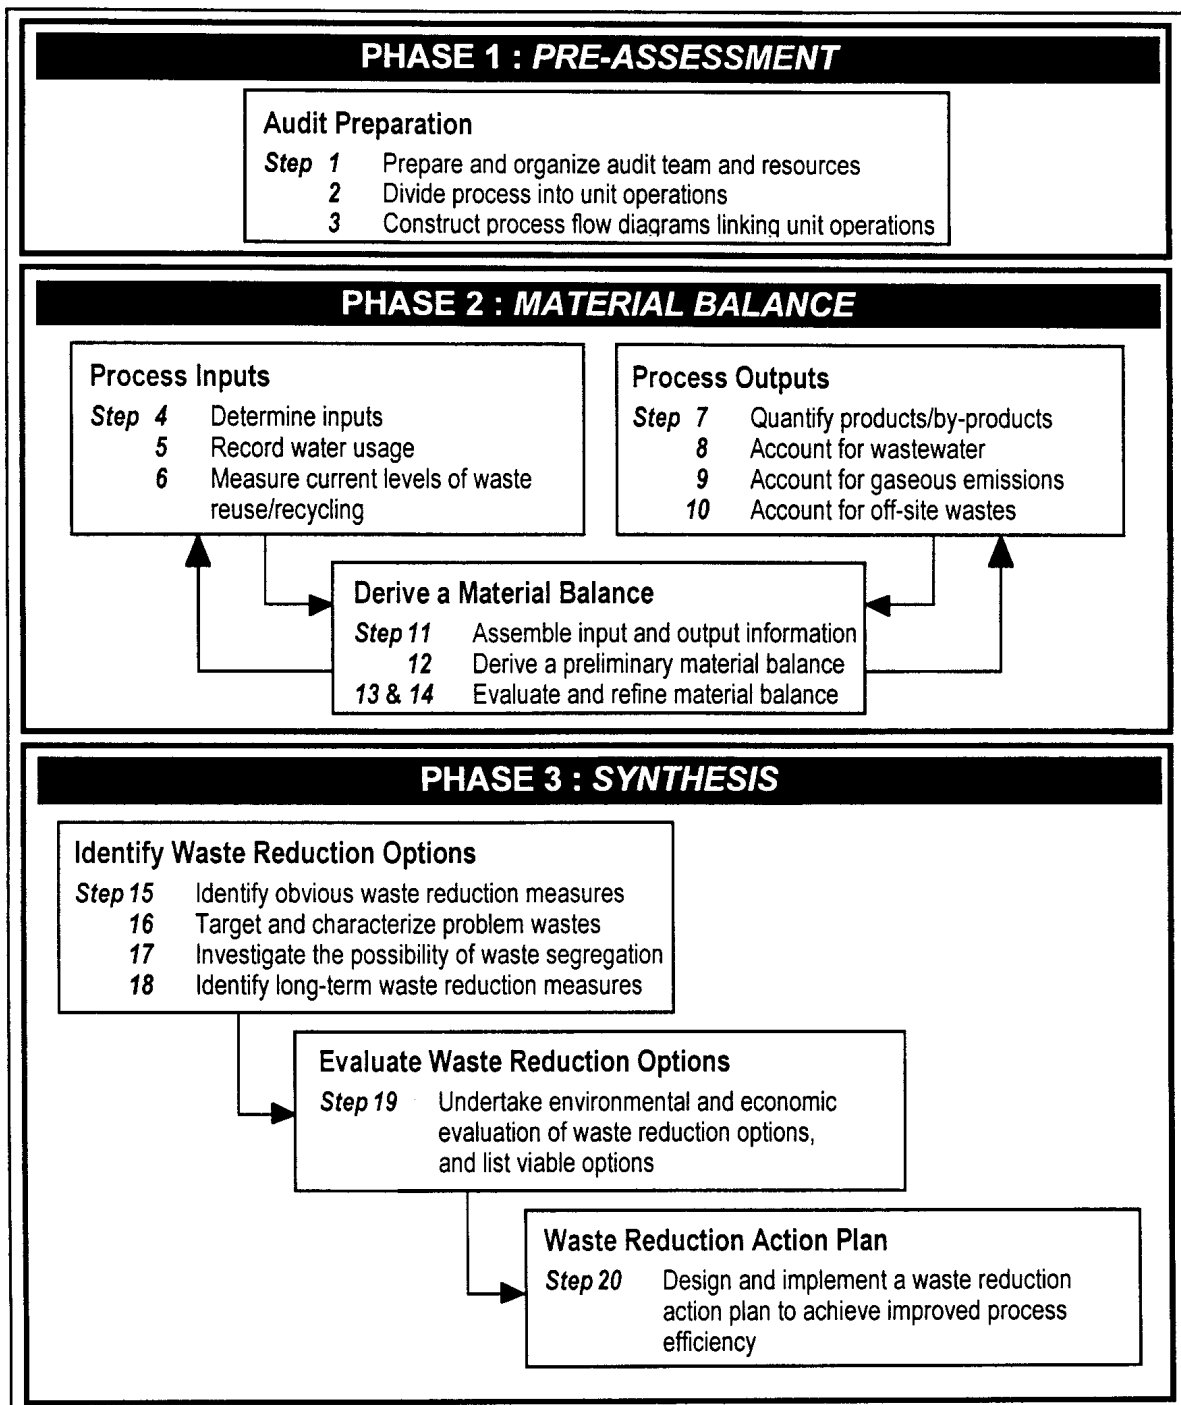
PHASE 1 : PRE-ASSESSMENT

Audit Preparation

Step 1 Prepare and organize audit team and resources
2 Divide process into unit operations
3 Construct process flow diagrams linking unit operations

PHASE 2 : MATERIAL BALANCE

Process Inputs

Step 4 Determine inputs
5 Record water usage
6 Measure current levels of waste reuse/recycling

Process Outputs

Step 7 Quantify products/by-products
8 Account for wastewater
9 Account for gaseous emissions
10 Account for off-site wastes

Derive a Material Balance

Step 11 Assemble input and output information
12 Derive a preliminary material balance
13 & 14 Evaluate and refine material balance

PHASE 3 : SYNTHESIS

Identify Waste Reduction Options

Step 15 Identify obvious waste reduction measures
16 Target and characterize problem wastes
17 Investigate the possibility of waste segregation
18 Identify long-term waste reduction measures

Evaluate Waste Reduction Options

Step 19 Undertake environmental and economic evaluation of waste reduction options, and list viable options

Waste Reduction Action Plan

Step 20 Design and implement a waste reduction action plan to achieve improved process efficiency